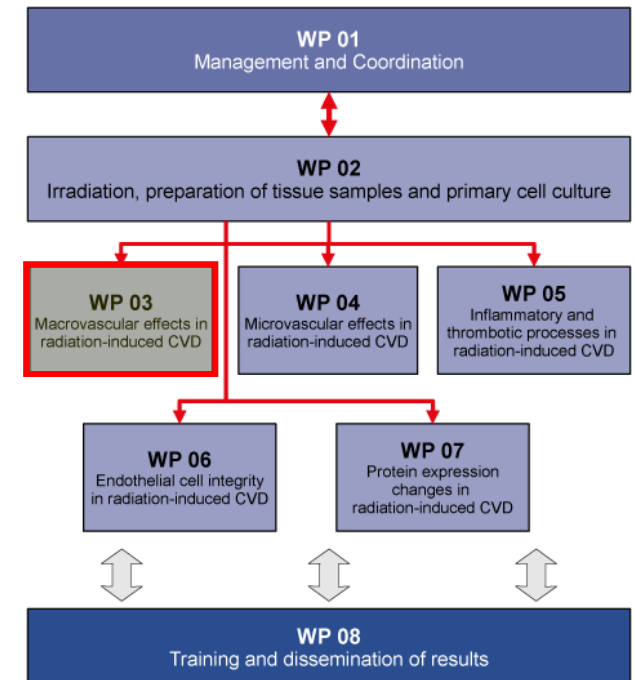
WP 01
Management and Coordination

WP 02
Irradiation, preparation of tissue samples and primary cell culture

WP 03
Macrovascular effects in radiation-induced CVD

WP 04
Microvascular effects in radiation-induced CVD

WP 05
Inflammatory and thrombotic processes in radiation-induced CVD

WP 06
Endothelial cell integrity in radiation-induced CVD

WP 07
Protein expression changes in radiation-induced CVD

WP 08
Training and dissemination of results